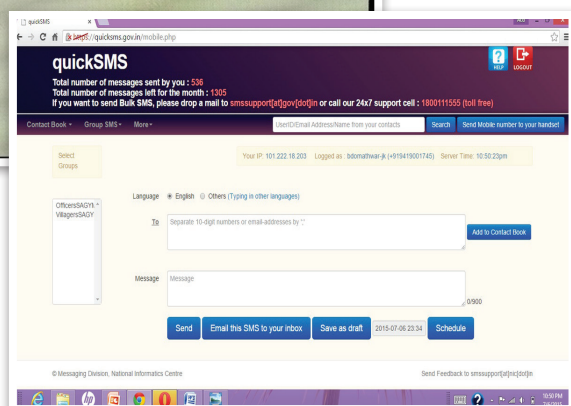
quickSMS

https://quicksms.gov.in/mobile.php

quickSMS
Total number of messages sent by you : 536
Total number of messages left for the month : 1305
If you want to send Bulk SMS, please drop a mail to smssupport[at]gov[dot]in or call our 24x7 support cell : 1800111555 (toll free)

HELP LOGOUT

Contact Book ▾ Group SMS ▾ More ▾ UserID/Email Address/Name from your contacts Search Send Mobile number to your handset

Select Groups

Your IP: 101.222.18.203 Logged as : bdomathwar-jk (+919419001745) Server Time: 10:50:23pm

OfficersSAGY
VillagersSAGY

Language English Others (Typing in other languages)

To Separate 10-digit numbers or email-addresses by ";"

Add to Contact Book

Message Message

0/900

Send Email this SMS to your inbox Save as draft 2015-07-06 23:34 Schedule

© Messaging Division, National Informatics Centre

Send Feedback to smssupport[at]nic[dot]in

10:50 PM